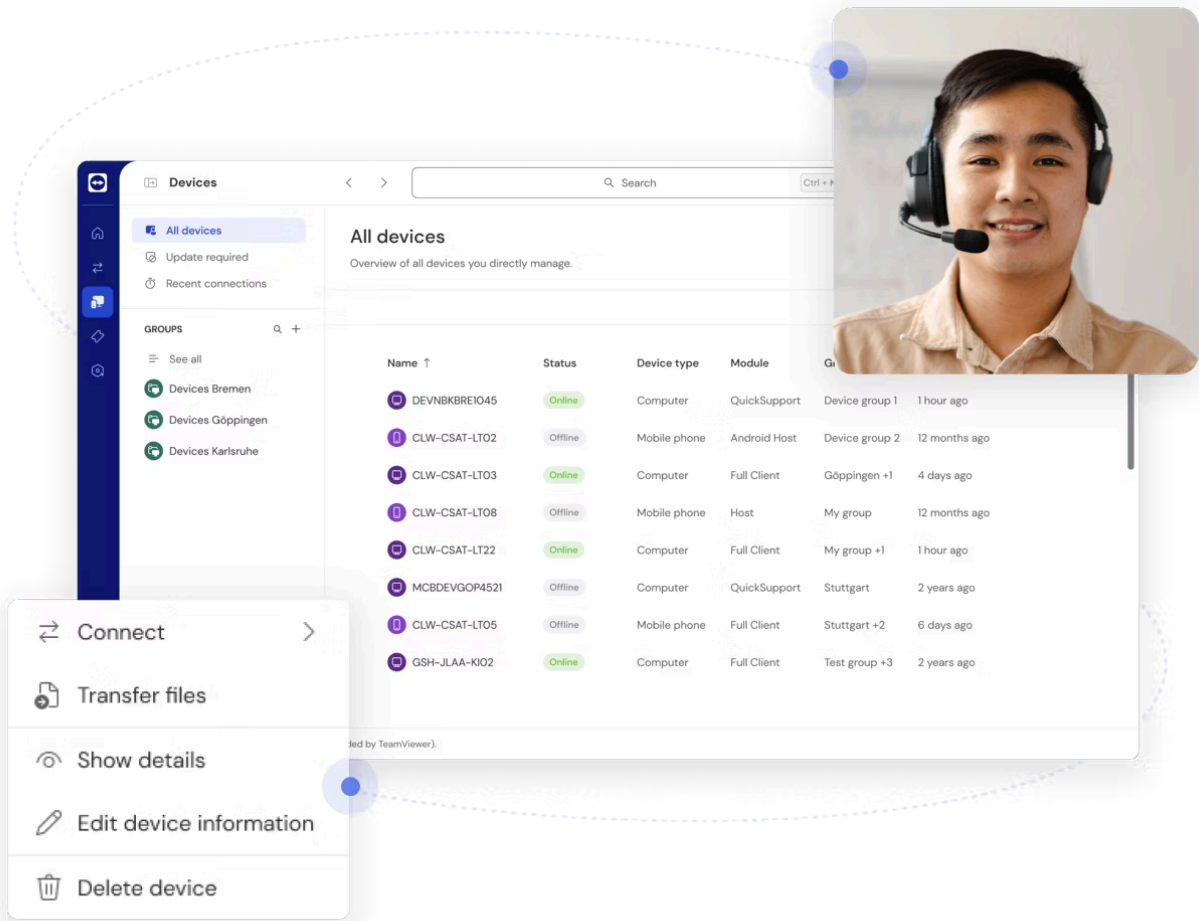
Devices

Search

Ctrl + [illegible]

All devices

Update required

Recent connections

GROUPS

See all

Devices Bremen

Devices Göppingen

Devices Karlsruhe

All devices

Overview of all devices you directly manage.

| Name ↑ | Status | Device type | Module | G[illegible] | |
|---|---|---|---|---|---|
| DEVNBKBRE1045 | Online | Computer | QuickSupport | Device group 1 | 1 hour ago |
| CLW-CSAT-LTO2 | Offline | Mobile phone | Android Host | Device group 2 | 12 months ago |
| CLW-CSAT-LTO3 | Online | Computer | Full Client | Göppingen +1 | 4 days ago |
| CLW-CSAT-LTO8 | Offline | Mobile phone | Host | My group | 12 months ago |
| CLW-CSAT-LT22 | Online | Computer | Full Client | My group +1 | 1 hour ago |
| MCBDEVGOP4521 | Offline | Computer | QuickSupport | Stuttgart | 2 years ago |
| CLW-CSAT-LTO5 | Offline | Mobile phone | Full Client | Stuttgart +2 | 6 days ago |
| GSH-JLAA-KIO2 | Online | Computer | Full Client | Test group +3 | 2 years ago |

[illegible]ded by TeamViewer).

Connect

Transfer files

Show details

Edit device information

Delete device